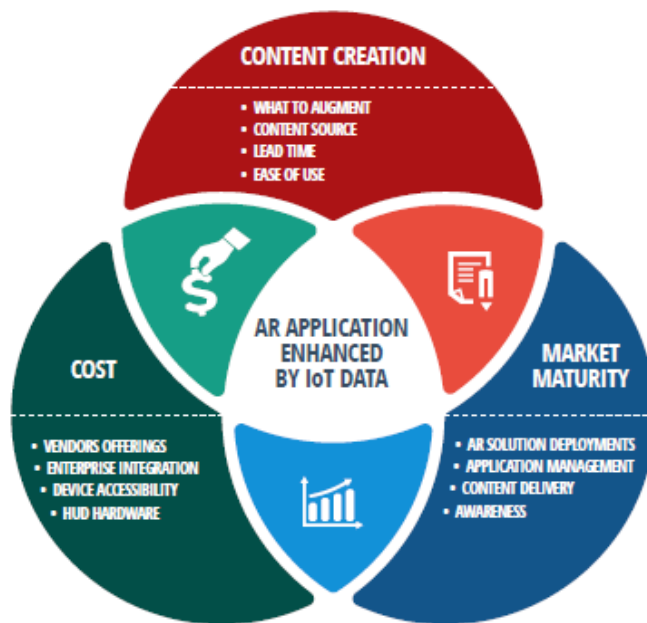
CONTENT CREATION

- WHAT TO AUGMENT
- CONTENT SOURCE
- LEAD TIME
- EASE OF USE

AR APPLICATION ENHANCED BY IoT DATA

COST

- VENDORS OFFERINGS
- ENTERPRISE INTEGRATION
- DEVICE ACCESSIBILITY
- HUD HARDWARE

MARKET MATURITY

- AR SOLUTION DEPLOYMENTS
- APPLICATION MANAGEMENT
- CONTENT DELIVERY
- AWARENESS